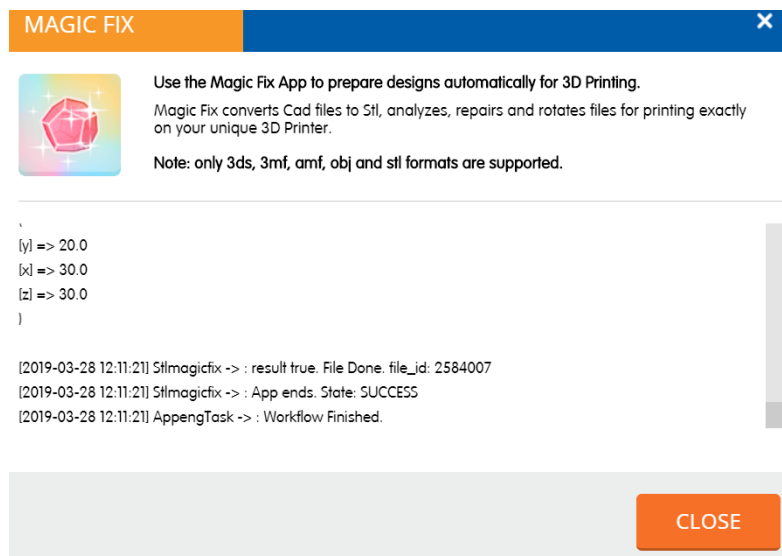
MAGIC FIX

×

Use the Magic Fix App to prepare designs automatically for 3D Printing.

Magic Fix converts Cad files to Stl, analyzes, repairs and rotates files for printing exactly on your unique 3D Printer.

Note: only 3ds, 3mf, amf, obj and stl formats are supported.

[y] => 20.0
[x] => 30.0
[z] => 30.0
)

[2019-03-28 12:11:21] Stlmagicfix -> : result true. File Done. file_id: 2584007
[2019-03-28 12:11:21] Stlmagicfix -> : App ends. State: SUCCESS
[2019-03-28 12:11:21] AppengTask -> : Workflow Finished.

CLOSE